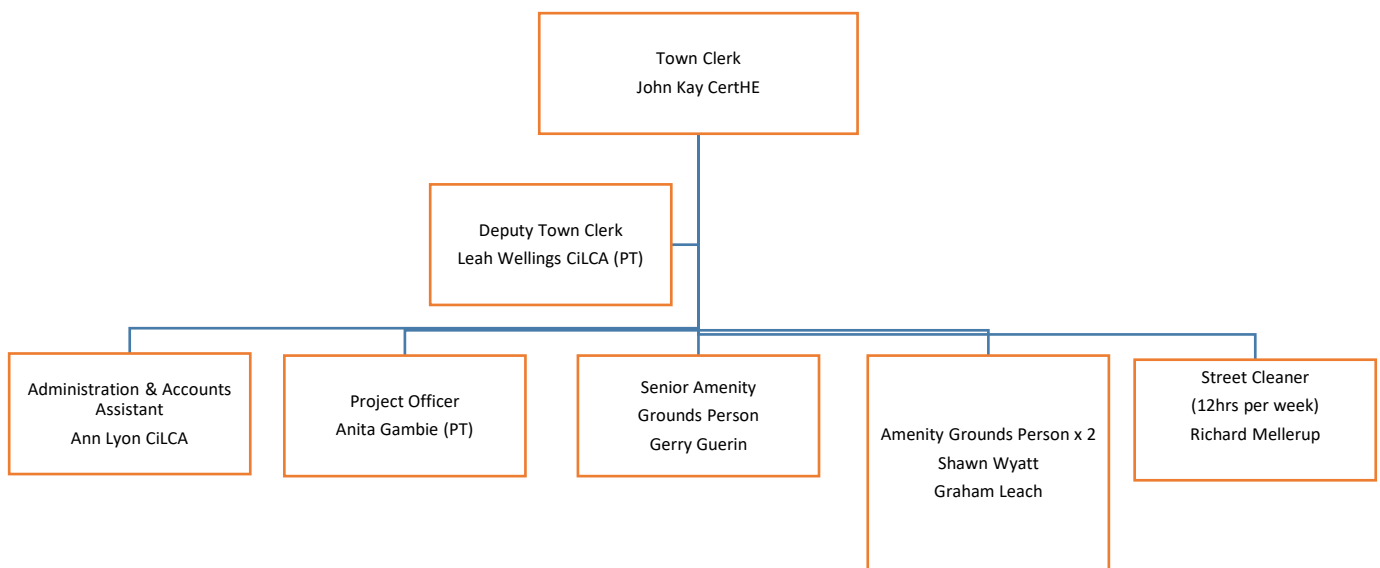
Town Clerk
John Kay CertHE

Deputy Town Clerk
Leah Wellings CiLCA (PT)

Administration & Accounts Assistant
Ann Lyon CiLCA

Project Officer
Anita Gambie (PT)

Senior Amenity
Grounds Person
Gerry Guerin

Amenity Grounds Person x 2
Shawn Wyatt
Graham Leach

Street Cleaner
(12hrs per week)
Richard Mellerup